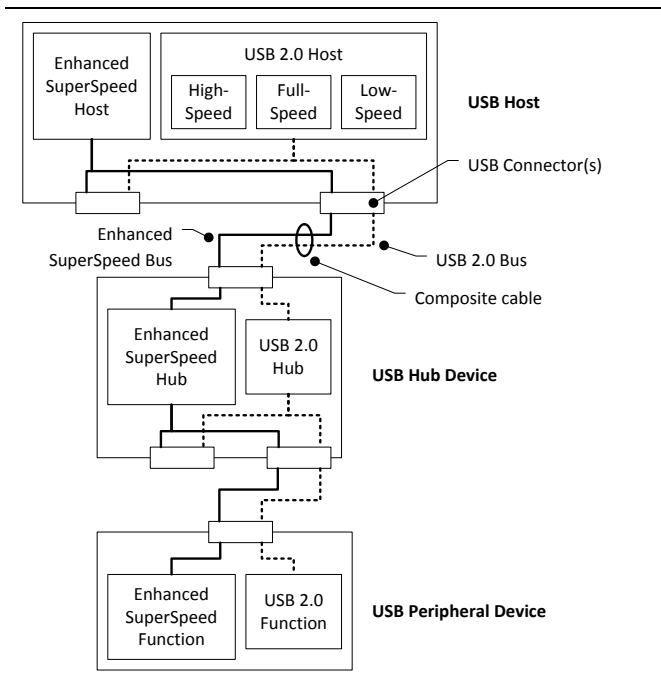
Enhanced SuperSpeed Host

USB 2.0 Host

High-Speed

Full-Speed

Low-Speed

USB Host

USB Connector(s)

Enhanced SuperSpeed Bus

USB 2.0 Bus

Composite cable

Enhanced SuperSpeed Hub

USB 2.0 Hub

USB Hub Device

Enhanced SuperSpeed Function

USB 2.0 Function

USB Peripheral Device